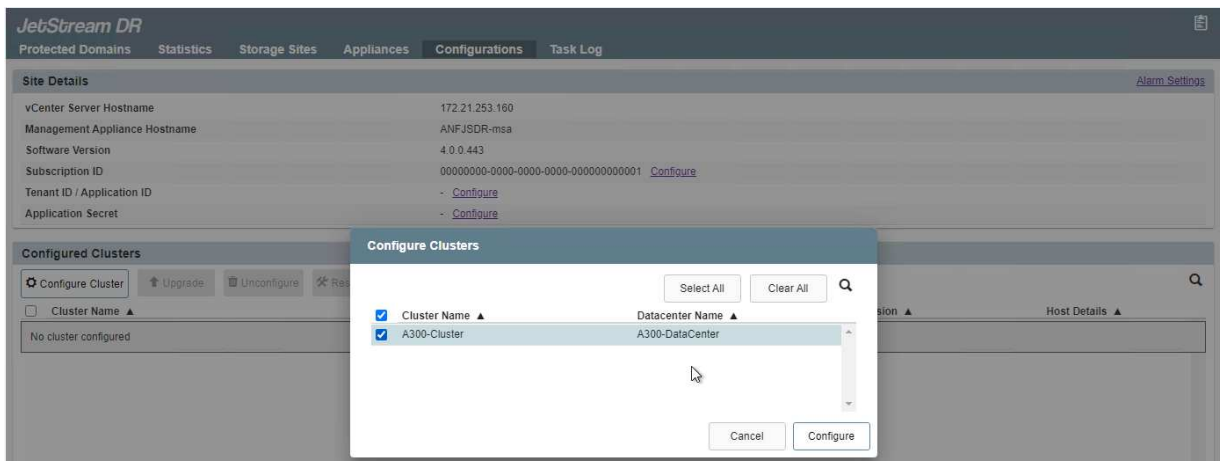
JetStream DR

Protected Domains Statistics Storage Sites Appliances Configurations Task Log

Site Details

Alarm Settings

| | |
|---|---|
| vCenter Server Hostname | 172.21.253.160 |
| Management Appliance Hostname | ANFJSDR-msa |
| Software Version | 4.0.0.443 |
| Subscription ID | 00000000-0000-0000-0000-000000000001 Configure |
| Tenant ID / Application ID | - Configure |
| Application Secret | - Configure |

Configured Clusters

Configure Cluster Upgrade Unconfigure Res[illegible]

Cluster Name ▲ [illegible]sion ▲ Host Details ▲

No cluster configured

Configure Clusters

Select All Clear All

| | Cluster Name ▲ | Datacenter Name ▲ |
|---|---|---|
| ☑ | A300-Cluster | A300-DataCenter |

Cancel Configure